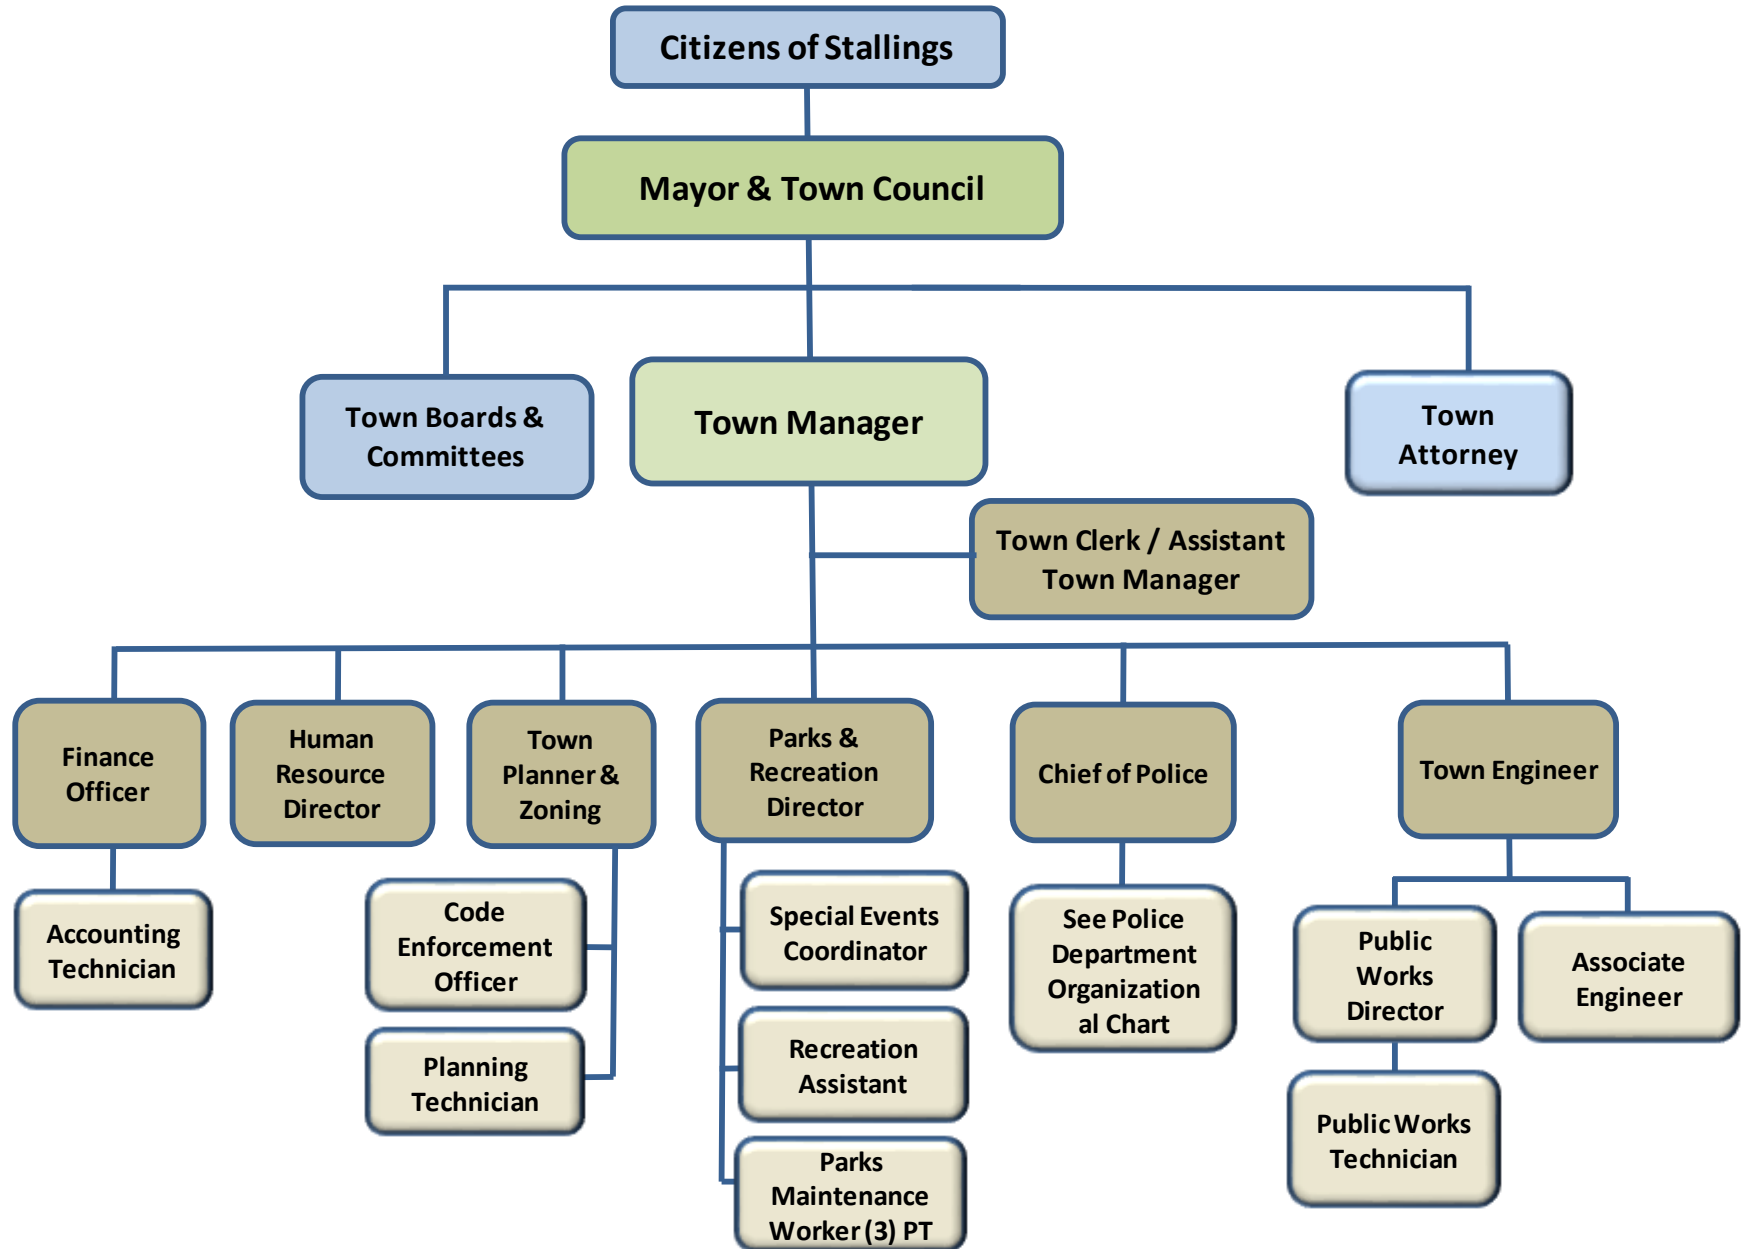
Citizens of Stallings

Mayor & Town Council

Town Boards & Committees

Town Manager

Town Attorney

Town Clerk / Assistant Town Manager

Finance Officer

Accounting Technician

Human Resource Director

Town Planner & Zoning

Code Enforcement Officer

Planning Technician

Parks & Recreation Director

Special Events Coordinator

Recreation Assistant

Parks Maintenance Worker (3) PT

Chief of Police

See Police Department Organizational Chart

Town Engineer

Public Works Director

Public Works Technician

Associate Engineer